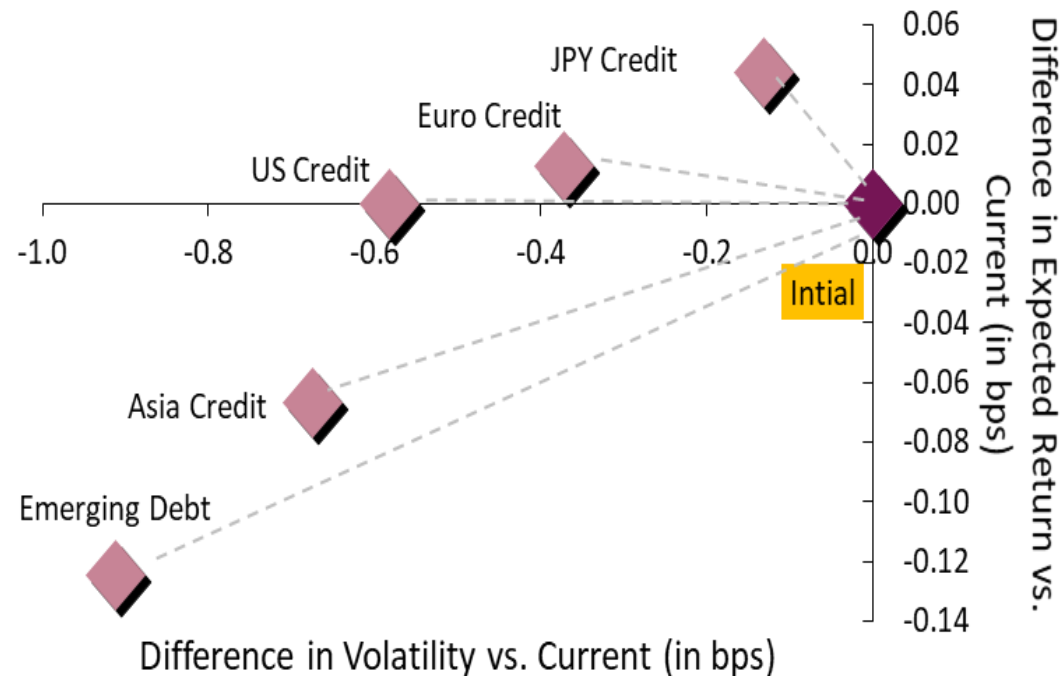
JPY Credit
Euro Credit
US Credit
Asia Credit
Emerging Debt
Intial

-1.0
-0.8
-0.6
-0.4
-0.2
0.0

0.06
0.04
0.02
0.00
-0.02
-0.04
-0.06
-0.08
-0.10
-0.12
-0.14

Difference in Expected Return vs. Current (in bps)

Difference in Volatility vs. Current (in bps)